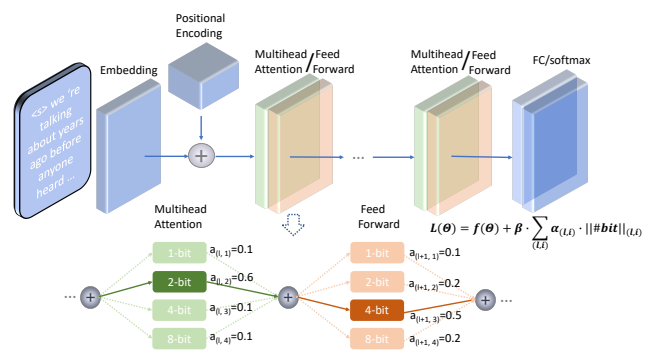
<s> we 're talking about years ago before anyone heard ...

Embedding

Positional Encoding

Multihead Attention / Feed Forward

...

Multihead Attention / Feed Forward

FC/softmax

$L(\theta) = f(\theta) + \beta \cdot \sum_{(l,i)} \alpha_{(l,i)} \cdot ||\#bit||_{(l,i)}$

Multihead Attention

Feed Forward

...

1-bit $a_{(l,1)}$=0.1

2-bit $a_{(l,2)}$=0.6

4-bit $a_{(l,3)}$=0.1

8-bit $a_{(l,4)}$=0.1

1-bit $a_{(l+1,1)}$=0.1

2-bit $a_{(l+1,2)}$=0.2

4-bit $a_{(l+1,3)}$=0.5

8-bit $a_{(l+1,4)}$=0.2

...